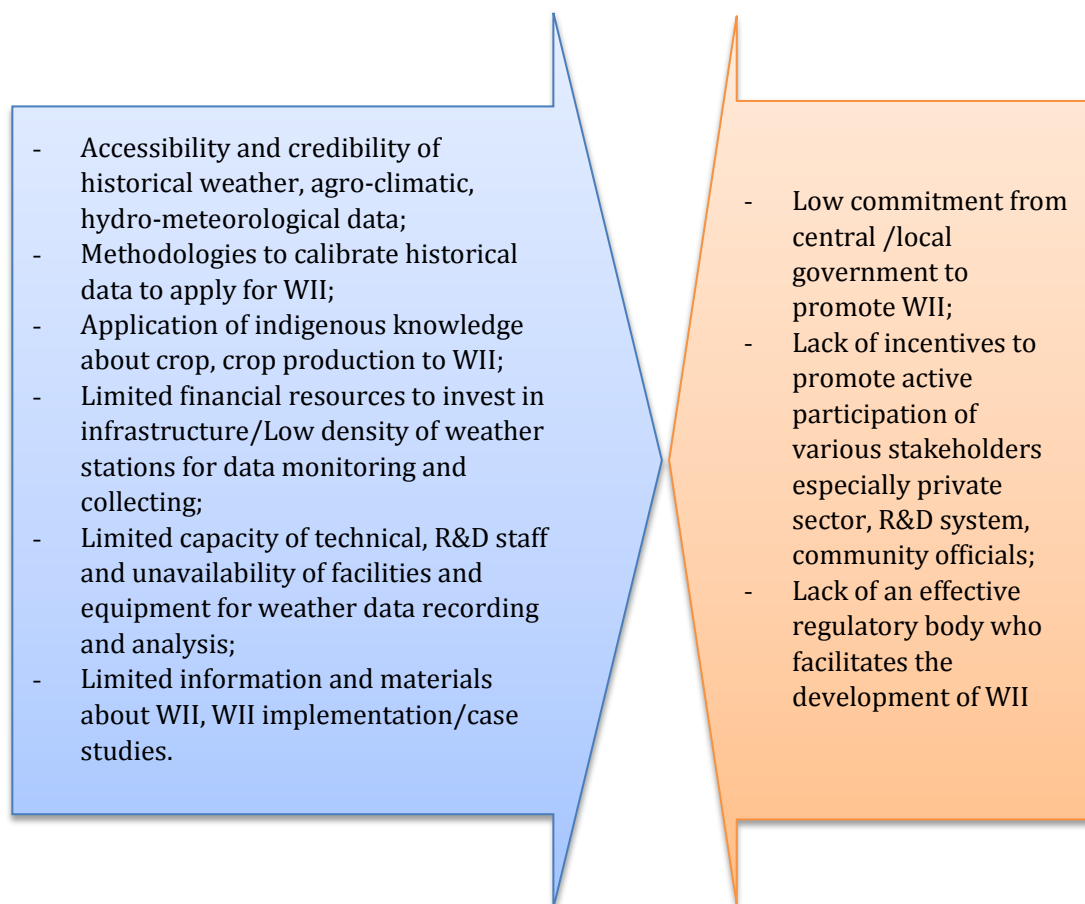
- Accessibility and credibility of historical weather, agro-climatic, hydro-meteorological data;
- Methodologies to calibrate historical data to apply for WII;
- Application of indigenous knowledge about crop, crop production to WII;
- Limited financial resources to invest in infrastructure/Low density of weather stations for data monitoring and collecting;
- Limited capacity of technical, R&D staff and unavailability of facilities and equipment for weather data recording and analysis;
- Limited information and materials about WII, WII implementation/case studies.

- Low commitment from central /local government to promote WII;
- Lack of incentives to promote active participation of various stakeholders especially private sector, R&D system, community officials;
- Lack of an effective regulatory body who facilitates the development of WII